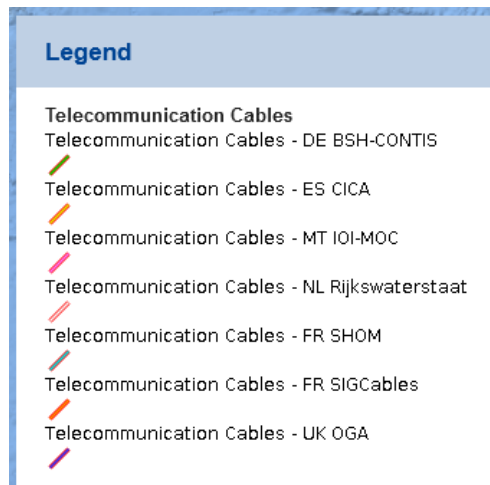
Legend

Telecommunication Cables

Telecommunication Cables - DE BSH-CONTIS

Telecommunication Cables - ES CICA

Telecommunication Cables - MT IOI-MOC

Telecommunication Cables - NL Rijkswaterstaat

Telecommunication Cables - FR SHOM

Telecommunication Cables - FR SIGCables

Telecommunication Cables - UK OGA